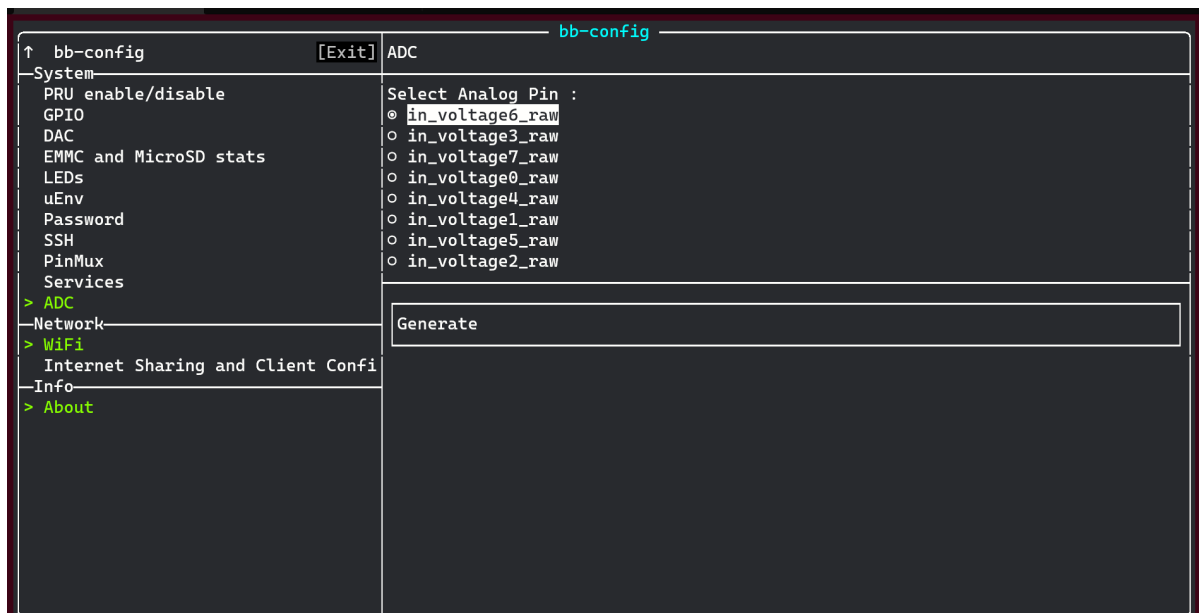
bb-config

↑ bb-config [Exit]

System
PRU enable/disable
GPIO
DAC
EMMC and MicroSD stats
LEDs
uEnv
Password
SSH
PinMux
Services
> ADC
Network
> WiFi
Internet Sharing and Client Confi
Info
> About

ADC

Select Analog Pin :
◉ in_voltage6_raw
○ in_voltage3_raw
○ in_voltage7_raw
○ in_voltage0_raw
○ in_voltage4_raw
○ in_voltage1_raw
○ in_voltage5_raw
○ in_voltage2_raw

Generate